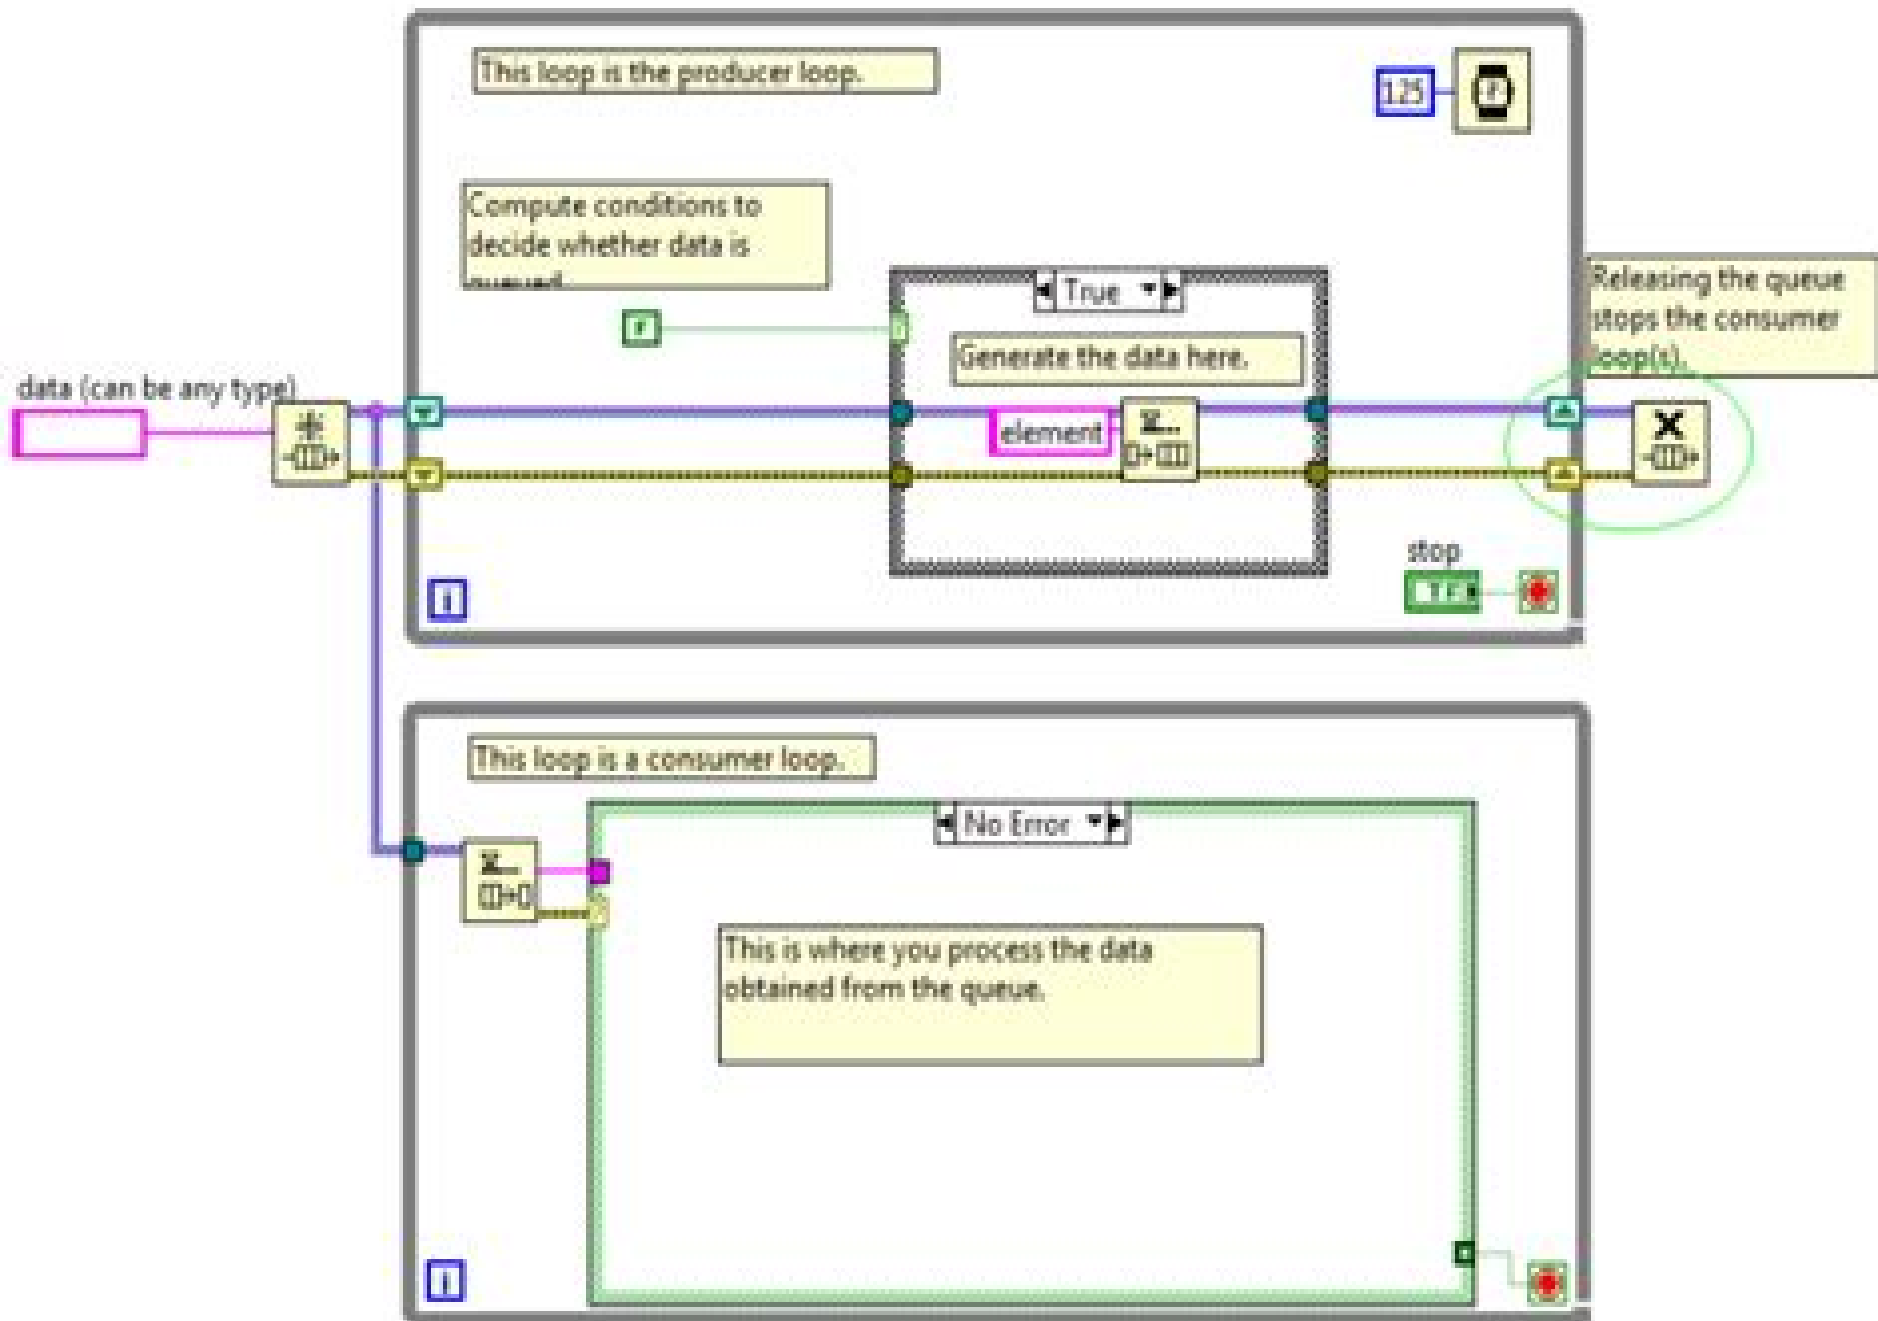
This loop is the producer loop.

125

Compute conditions to decide whether data is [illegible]

True

Releasing the queue stops the consumer loop(s).

Generate the data here.

data (can be any type)

element

stop

TF

i

This loop is a consumer loop.

No Error

This is where you process the data obtained from the queue.

i